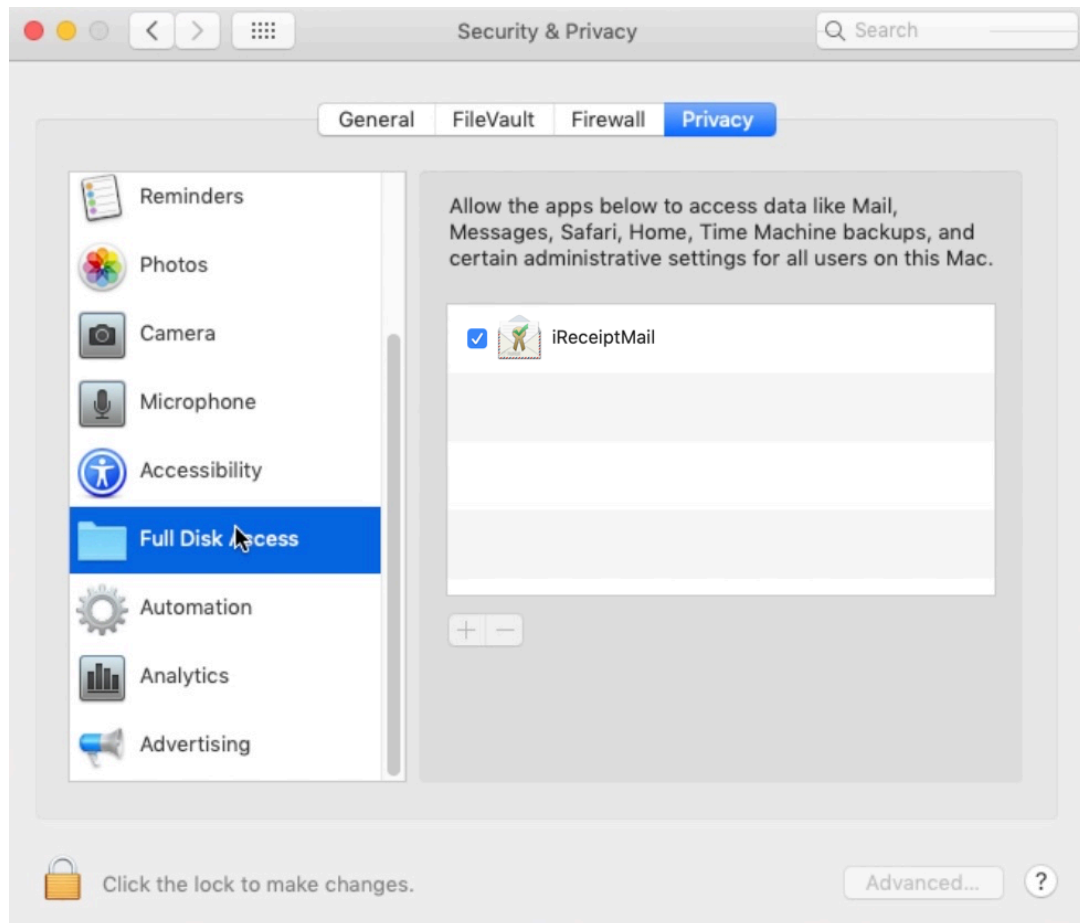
Security & Privacy

Search

General FileVault Firewall Privacy

Reminders
Photos
Camera
Microphone
Accessibility
Full Disk Access
Automation
Analytics
Advertising

Allow the apps below to access data like Mail, Messages, Safari, Home, Time Machine backups, and certain administrative settings for all users on this Mac.

iReceiptMail

+ −

Click the lock to make changes.

Advanced...

?